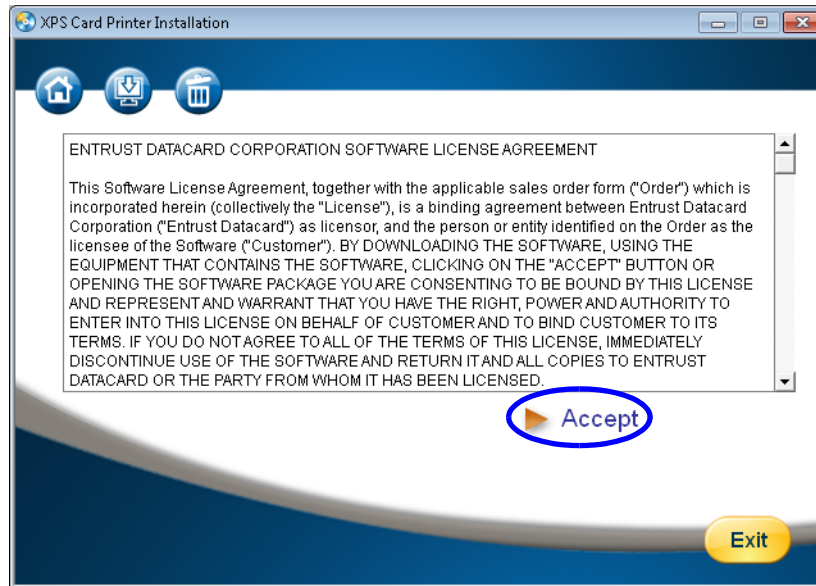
XPS Card Printer Installation

ENTRUST DATACARD CORPORATION SOFTWARE LICENSE AGREEMENT

This Software License Agreement, together with the applicable sales order form ("Order") which is incorporated herein (collectively the "License"), is a binding agreement between Entrust Datacard Corporation ("Entrust Datacard") as licensor, and the person or entity identified on the Order as the licensee of the Software ("Customer"). BY DOWNLOADING THE SOFTWARE, USING THE EQUIPMENT THAT CONTAINS THE SOFTWARE, CLICKING ON THE "ACCEPT" BUTTON OR OPENING THE SOFTWARE PACKAGE YOU ARE CONSENTING TO BE BOUND BY THIS LICENSE AND REPRESENT AND WARRANT THAT YOU HAVE THE RIGHT, POWER AND AUTHORITY TO ENTER INTO THIS LICENSE ON BEHALF OF CUSTOMER AND TO BIND CUSTOMER TO ITS TERMS. IF YOU DO NOT AGREE TO ALL OF THE TERMS OF THIS LICENSE, IMMEDIATELY DISCONTINUE USE OF THE SOFTWARE AND RETURN IT AND ALL COPIES TO ENTRUST DATACARD OR THE PARTY FROM WHOM IT HAS BEEN LICENSED.

Accept

Exit